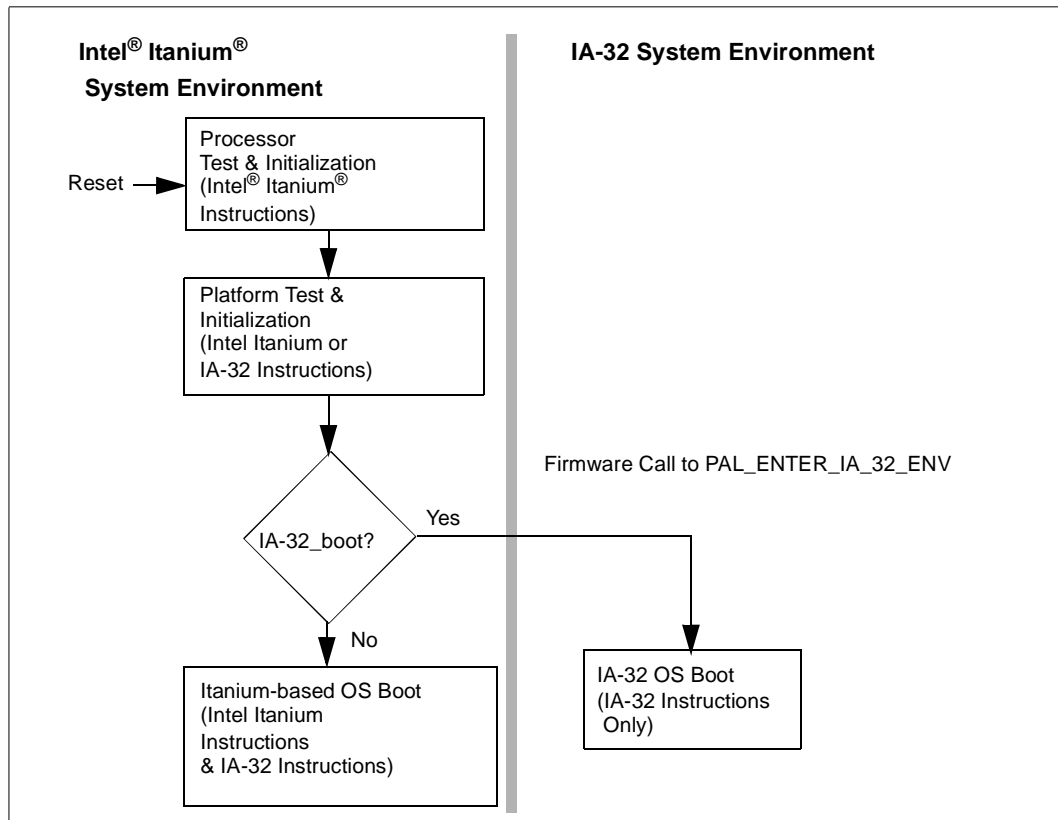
Intel® Itanium® System Environment

IA-32 System Environment

Reset

Processor Test & Initialization (Intel® Itanium® Instructions)

Platform Test & Initialization (Intel Itanium or IA-32 Instructions)

Firmware Call to PAL_ENTER_IA_32_ENV

IA-32_boot?

Yes

No

Itanium-based OS Boot (Intel Itanium Instructions & IA-32 Instructions)

IA-32 OS Boot (IA-32 Instructions Only)